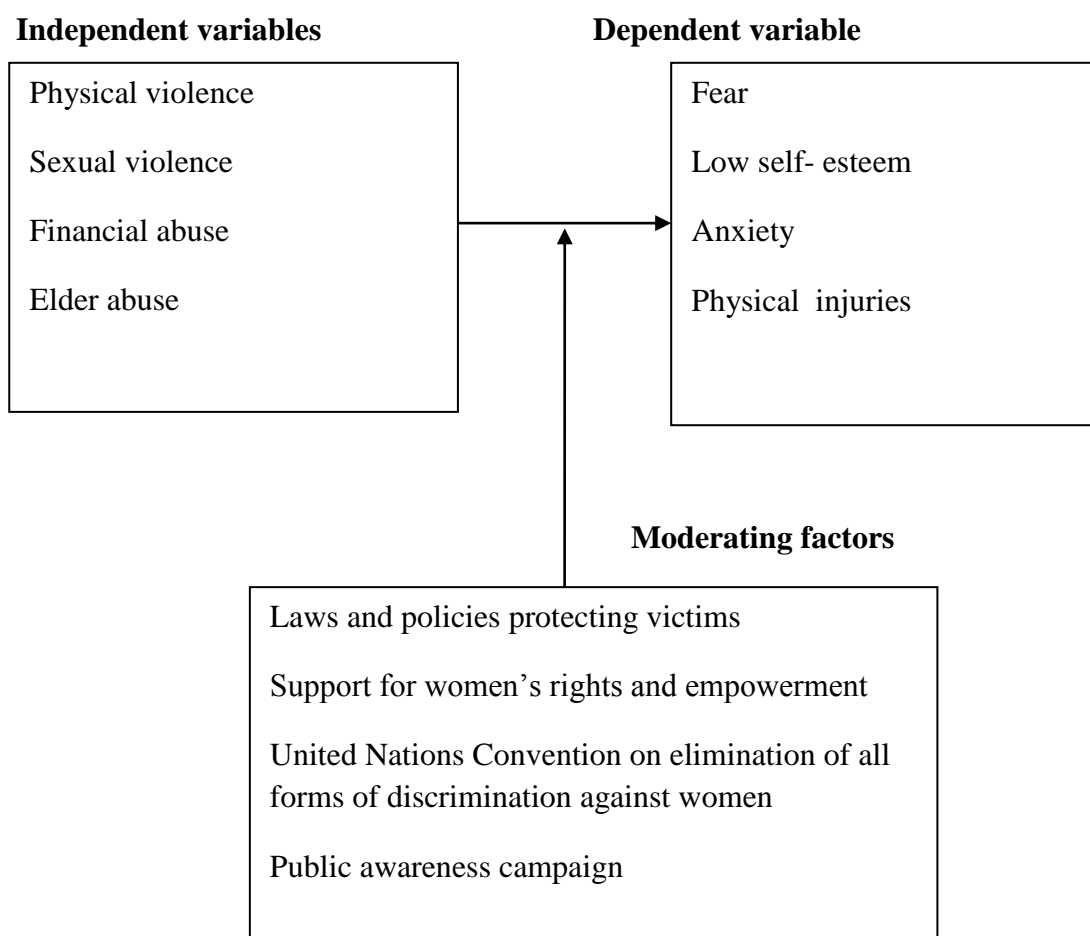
**Independent variables**

Physical violence

Sexual violence

Financial abuse

Elder abuse

**Dependent variable**

Fear

Low self- esteem

Anxiety

Physical injuries

**Moderating factors**

Laws and policies protecting victims

Support for women's rights and empowerment

United Nations Convention on elimination of all forms of discrimination against women

Public awareness campaign